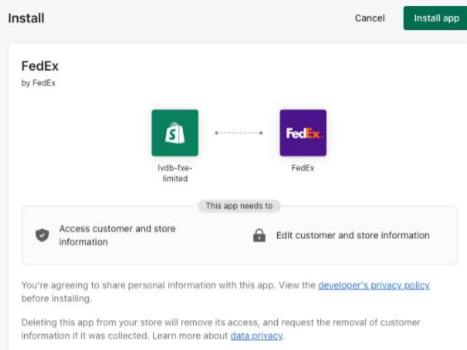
Install

Cancel

Install app

FedEx

by FedEx

FedEx

lvdb-fxe-limited

FedEx

This app needs to

Access customer and store information

Edit customer and store information

You're agreeing to share personal information with this app. View the developer's privacy policy before installing.

Deleting this app from your store will remove its access, and request the removal of customer information if it was collected. Learn more about data privacy.